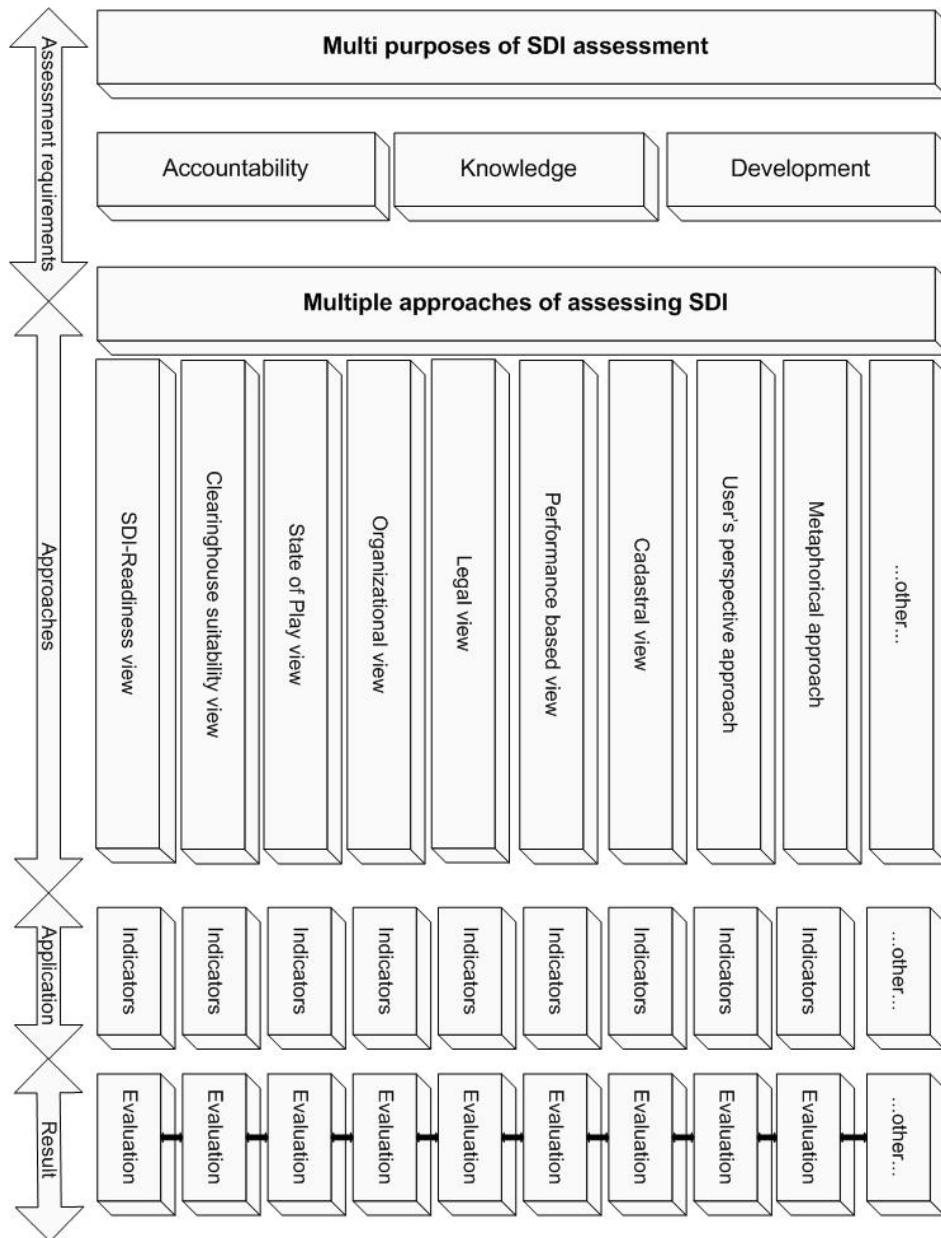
Assessment requirements

Multi purposes of SDI assessment

Accountability

Knowledge

Development

Multiple approaches of assessing SDI

Approaches

SDI-Readiness view

Clearinghouse suitability view

State of Play view

Organizational view

Legal view

Performance based view

Cadastral view

User's perspective approach

Metaphorical approach

...other...

Application

Indicators

Indicators

Indicators

Indicators

Indicators

Indicators

Indicators

Indicators

Indicators

...other...

Result

Evaluation

Evaluation

Evaluation

Evaluation

Evaluation

Evaluation

Evaluation

Evaluation

Evaluation

...other...